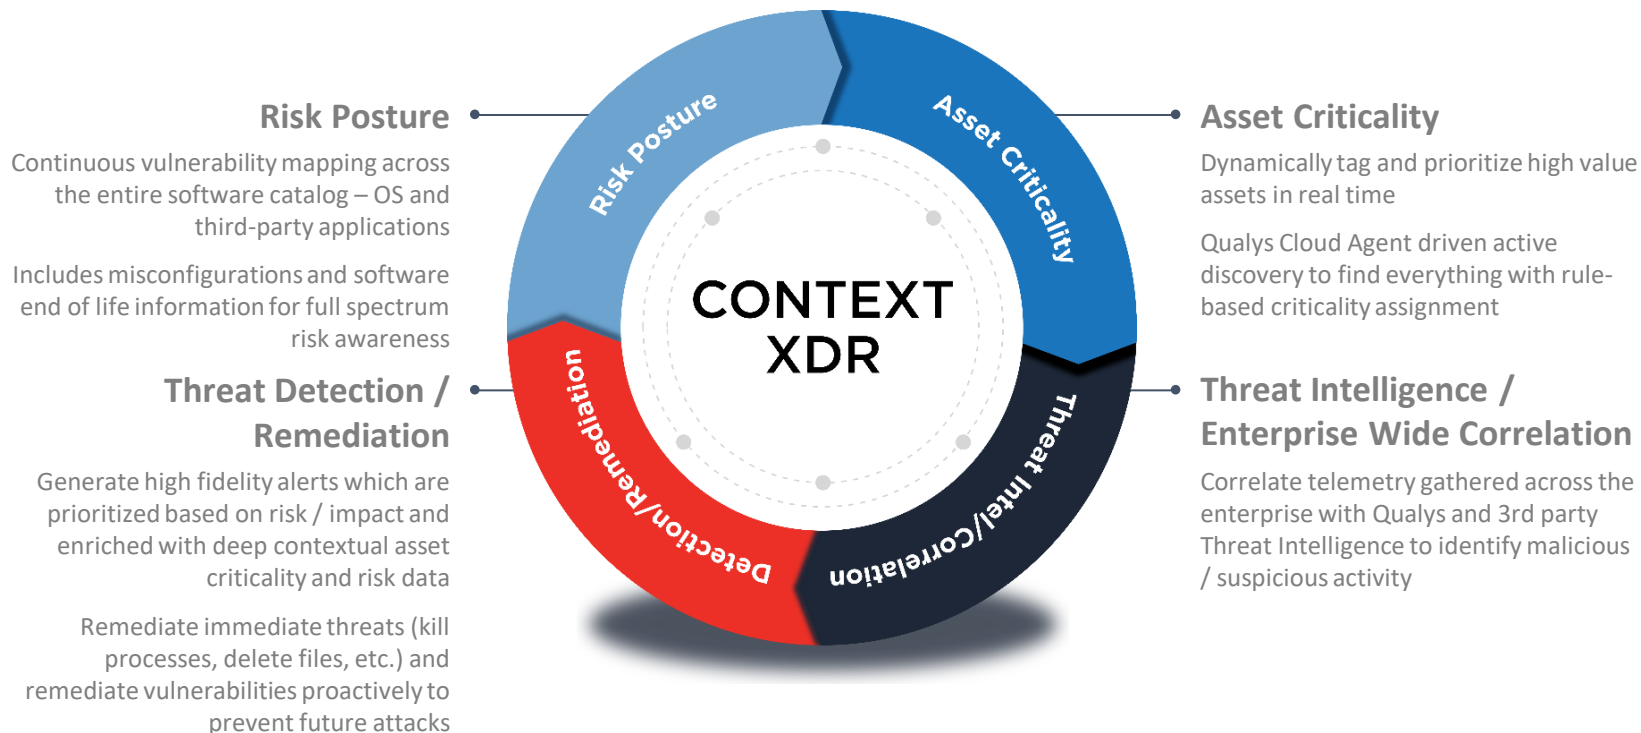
Risk Posture

Continuous vulnerability mapping across the entire software catalog – OS and third-party applications

Includes misconfigurations and software end of life information for full spectrum risk awareness

Threat Detection / Remediation

Generate high fidelity alerts which are prioritized based on risk / impact and enriched with deep contextual asset criticality and risk data

Remediate immediate threats (kill processes, delete files, etc.) and remediate vulnerabilities proactively to prevent future attacks

Risk Posture

Asset Criticality

CONTEXT XDR

Detection/Remediation

Threat Intel/Correlation

Asset Criticality

Dynamically tag and prioritize high value assets in real time

Qualys Cloud Agent driven active discovery to find everything with rule-based criticality assignment

Threat Intelligence / Enterprise Wide Correlation

Correlate telemetry gathered across the enterprise with Qualys and 3rd party Threat Intelligence to identify malicious / suspicious activity